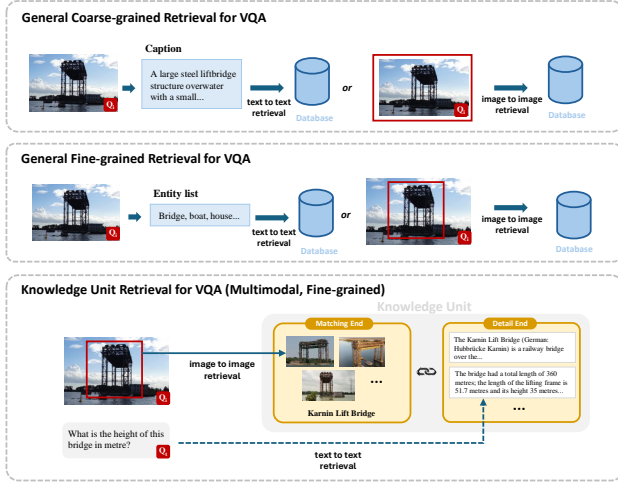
General Coarse-grained Retrieval for VQA

$Q_i$

Caption

A large steel liftbridge structure overwater with a small...

text to text retrieval

Database

or

$Q_i$

image to image retrieval

Database

General Fine-grained Retrieval for VQA

$Q_i$

Entity list

Bridge, boat, house...

text to text retrieval

Database

or

$Q_i$

image to image retrieval

Database

Knowledge Unit Retrieval for VQA (Multimodal, Fine-grained)

Knowledge Unit

Matching End

image to image retrieval

...

Karnin Lift Bridge

Detail End

The Karnin Lift Bridge (German: Hubbrücke Karnin) is a railway bridge over the...

The bridge had a total length of 360 metres; the length of the lifting frame is 51.7 metres and its height 35 metres...

...

What is the height of this bridge in metre?

$Q_t$

text to text retrieval